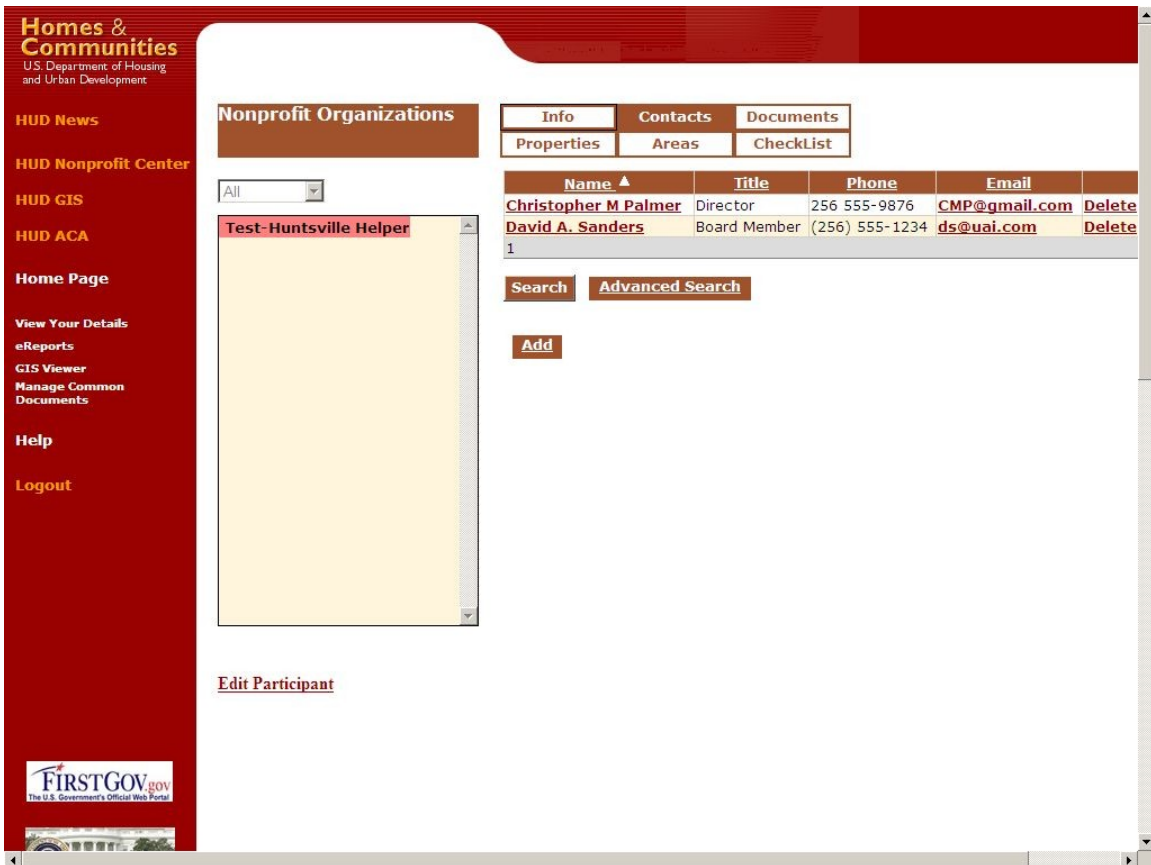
Homes & Communities
U.S. Department of Housing and Urban Development

HUD News

HUD Nonprofit Center

HUD GIS

HUD ACA

Home Page

View Your Details
eReports
GIS Viewer
Manage Common Documents

Help

Logout

FIRSTGOV.gov
The U.S. Government's Official Web Portal

Nonprofit Organizations

All

Test-Huntsville Helper

Edit Participant

| Info | Contacts | Documents |
|---|---|---|
| Properties | Areas | CheckList |

| Name ▲ | Title | Phone | Email | |
|---|---|---|---|---|
| Christopher M Palmer | Director | 256 555-9876 | CMP@gmail.com | Delete |
| David A. Sanders | Board Member | (256) 555-1234 | ds@uai.com | Delete |
| 1 | | | | |

Search
Advanced Search

Add